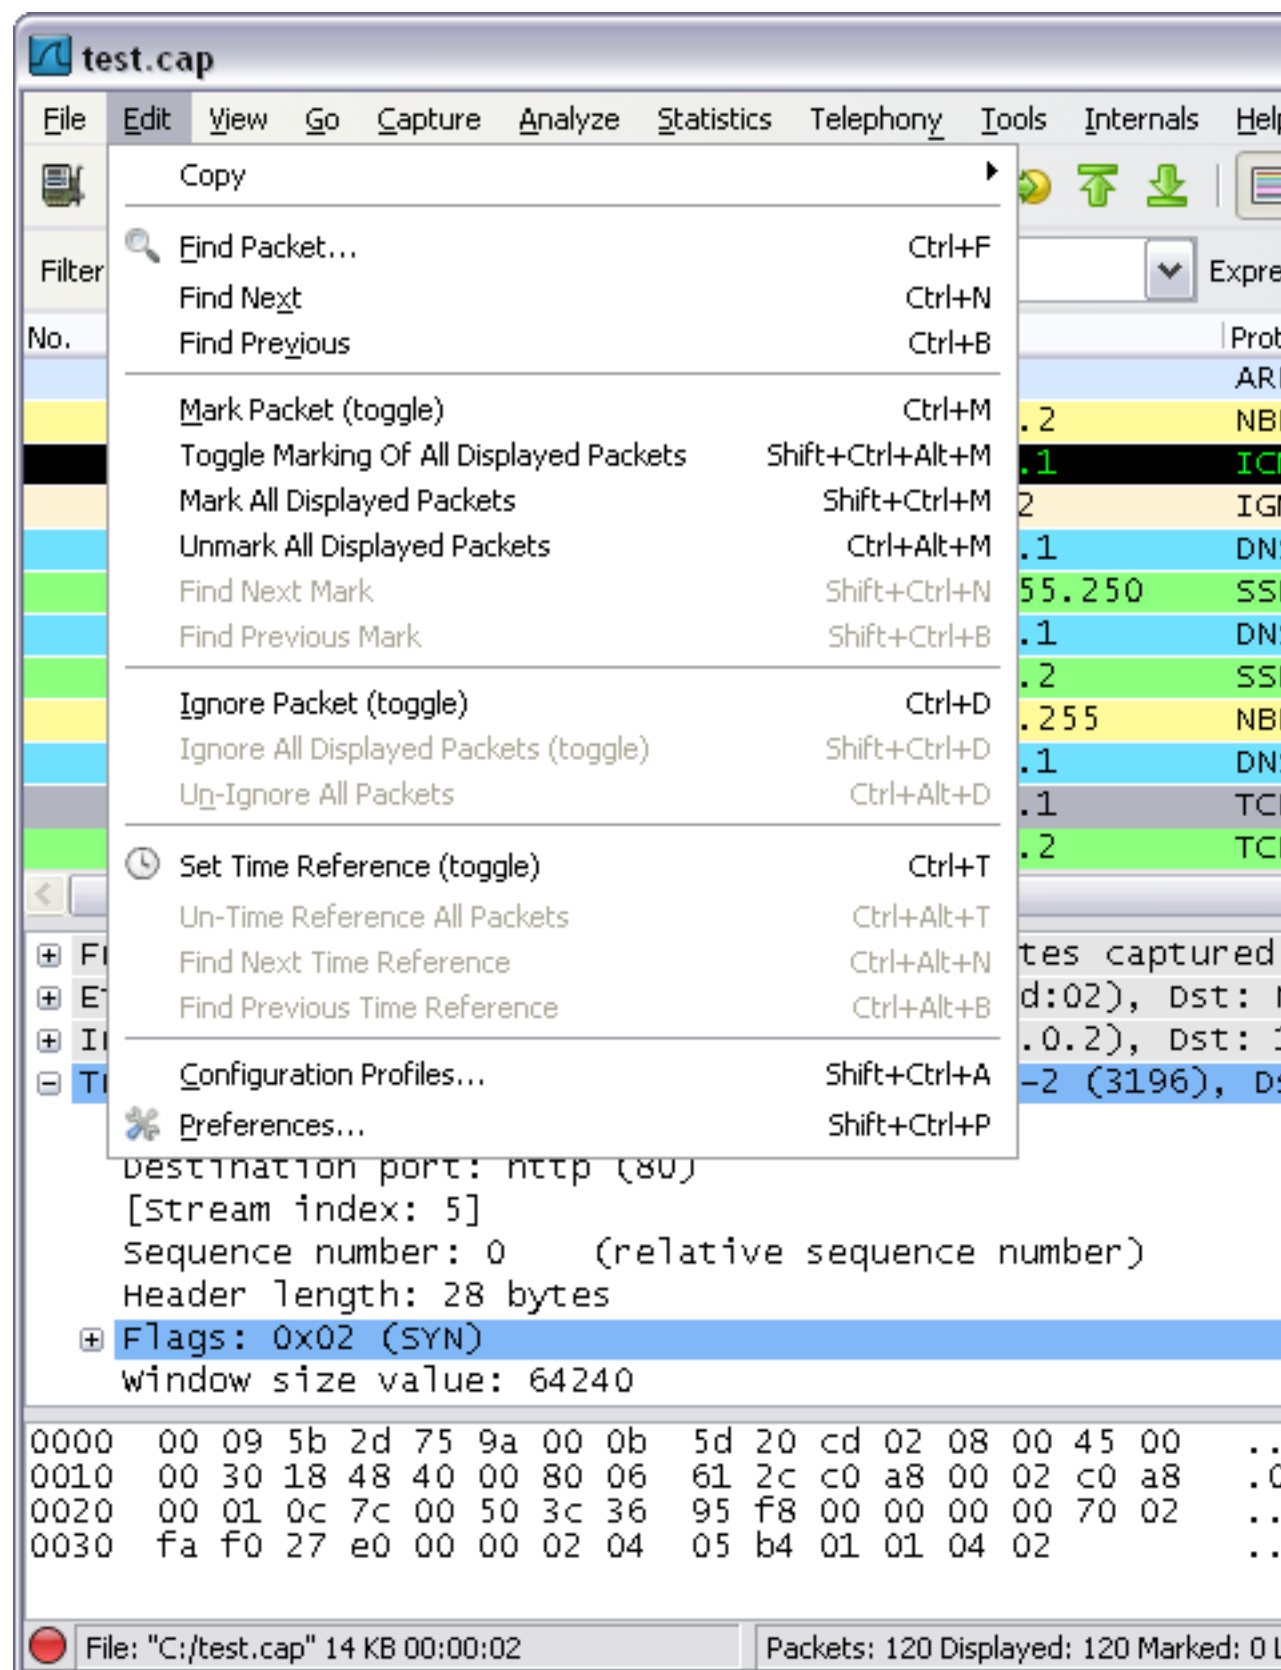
test.cap

File Edit View Go Capture Analyze Statistics Telephony Tools Internals Help

Filter Expre

No. Prot

Copy
Find Packet... Ctrl+F
Find Next Ctrl+N
Find Previous Ctrl+B
Mark Packet (toggle) Ctrl+M
Toggle Marking Of All Displayed Packets Shift+Ctrl+Alt+M
Mark All Displayed Packets Shift+Ctrl+M
Unmark All Displayed Packets Ctrl+Alt+M
Find Next Mark Shift+Ctrl+N
Find Previous Mark Shift+Ctrl+B
Ignore Packet (toggle) Ctrl+D
Ignore All Displayed Packets (toggle) Shift+Ctrl+D
Un-Ignore All Packets Ctrl+Alt+D
Set Time Reference (toggle) Ctrl+T
Un-Time Reference All Packets Ctrl+Alt+T
Find Next Time Reference Ctrl+Alt+N
Find Previous Time Reference Ctrl+Alt+B
Configuration Profiles... Shift+Ctrl+A
Preferences... Shift+Ctrl+P

ARI
.2 NBI
.1 ICI
2 IGI
.1 DNI
55.250 SSI
.1 DNI
.2 SSI
.255 NBI
.1 DNI
.1 TCI
.2 TCI

Fr tes captured
Et d:02), Dst: I
Ir .0.2), Dst: 1
Tr -2 (3196), Ds

Destination port: http (80)
[Stream index: 5]
Sequence number: 0 (relative sequence number)
Header length: 28 bytes
Flags: 0x02 (SYN)
Window size value: 64240

| | | |
|---|---|---|
| 0000 | 00 09 5b 2d 75 9a 00 0b 5d 20 cd 02 08 00 45 00 | .. |
| 0010 | 00 30 18 48 40 00 80 06 61 2c c0 a8 00 02 c0 a8 | .0 |
| 0020 | 00 01 0c 7c 00 50 3c 36 95 f8 00 00 00 00 70 02 | .. |
| 0030 | fa f0 27 e0 00 00 02 04 05 b4 01 01 04 02 | .. |

File: "C:/test.cap" 14 KB 00:00:02
Packets: 120 Displayed: 120 Marked: 0 L